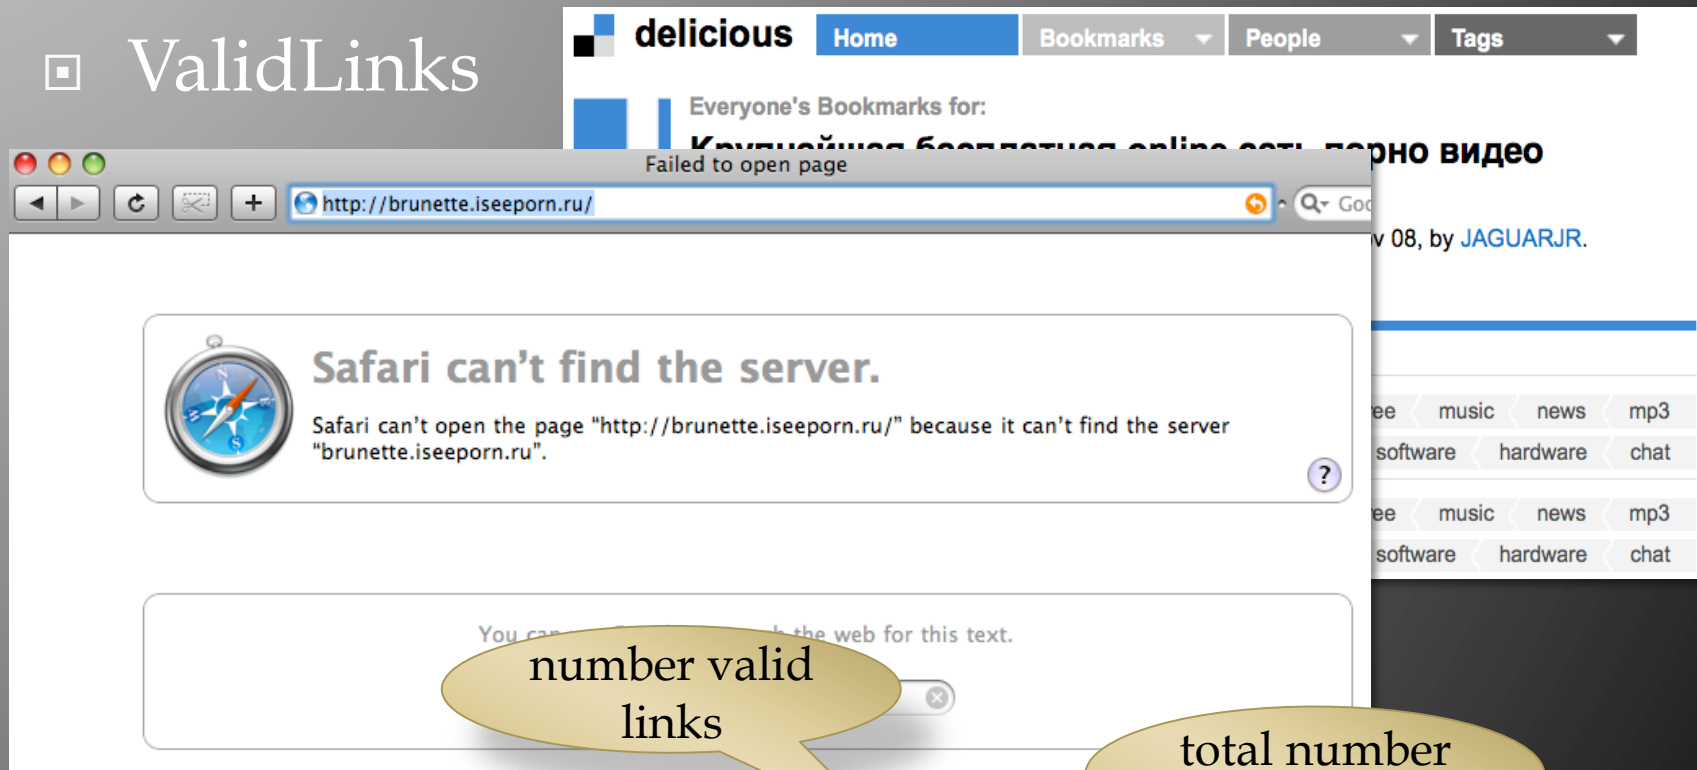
ValidLinks

delicious Home Bookmarks People Tags

Everyone's Bookmarks for:

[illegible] порно видео

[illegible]v 08, by JAGUARJR.

Failed to open page

http://brunette.iseeporn.ru/

Goo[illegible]

Safari can’t find the server.

Safari can’t open the page “http://brunette.iseeporn.ru/” because it can’t find the server “brunette.iseeporn.ru”.

?

You can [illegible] the web for this text.

ee music news mp3
software hardware chat
ee music news mp3
software hardware chat

number valid links

total number